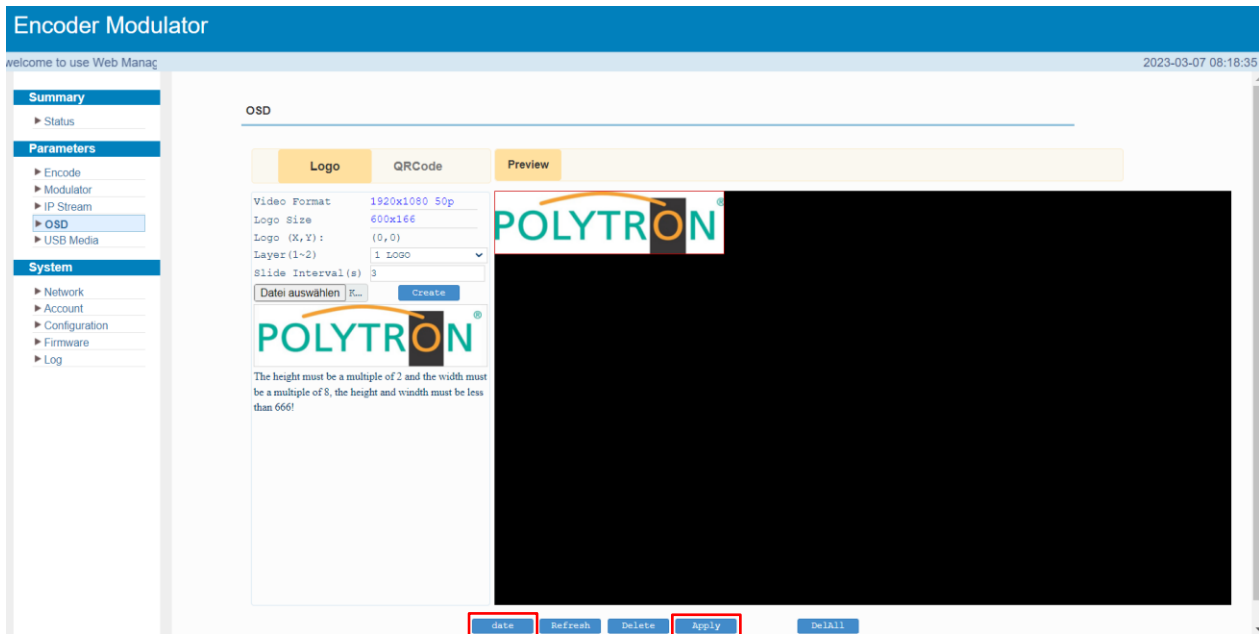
Encoder Modulator

welcome to use Web Manag

2023-03-07 08:18:35

Summary

▶ Status

Parameters

▶ Encode
▶ Modulator
▶ IP Stream
▶ OSD
▶ USB Media

System

▶ Network
▶ Account
▶ Configuration
▶ Firmware
▶ Log

OSD

Logo QRCode

Preview

| Video Format | 1920x1080 50p |
|---|---|
| Logo Size | 600x166 |
| Logo (X,Y): | (0,0) |
| Layer(1~2) | 1 LOGO |
| Slide Interval(s) | 3 |

Datei auswählen K...

Create

POLYTRON®

The height must be a multiple of 2 and the width must be a multiple of 8, the height and windth must be less than 666!

POLYTRON®

date Refresh Delete Apply DelAll